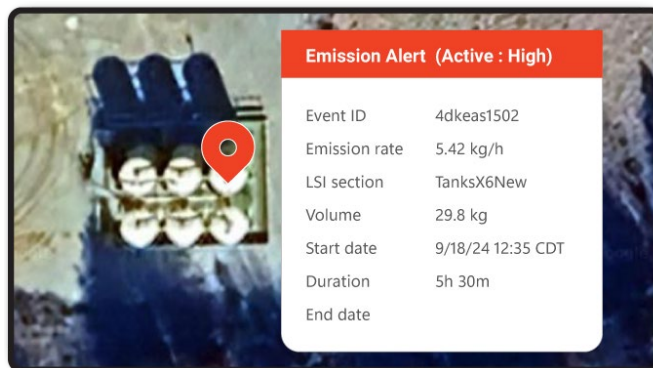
Emission Alert (Active : High)

| Event ID | 4dkeas1502 |
|---|---|
| Emission rate | 5.42 kg/h |
| LSI section | TanksX6New |
| Volume | 29.8 kg |
| Start date | 9/18/24 12:35 CDT |
| Duration | 5h 30m |
| End date | |